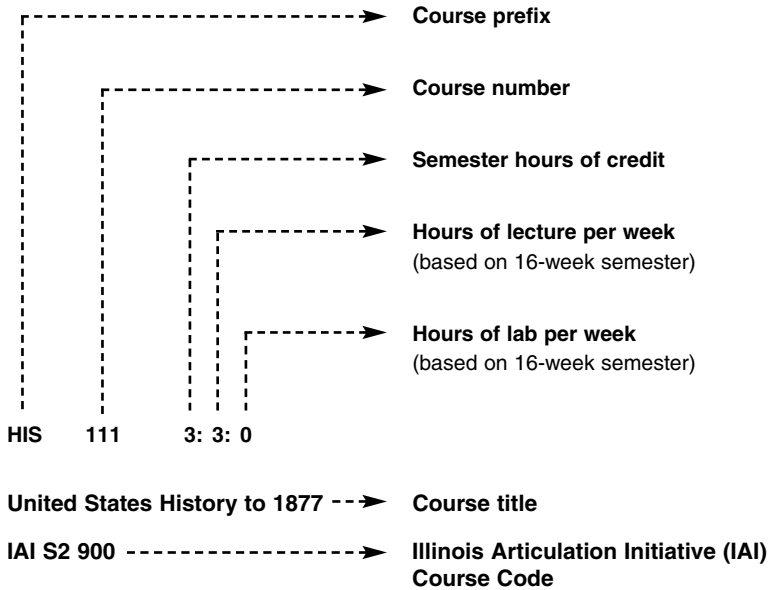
Course prefix

Course number

Semester hours of credit

Hours of lecture per week
(based on 16-week semester)

Hours of lab per week
(based on 16-week semester)

HIS 111 3: 3: 0

United States History to 1877 Course title

IAI S2 900 Illinois Articulation Initiative (IAI) Course Code